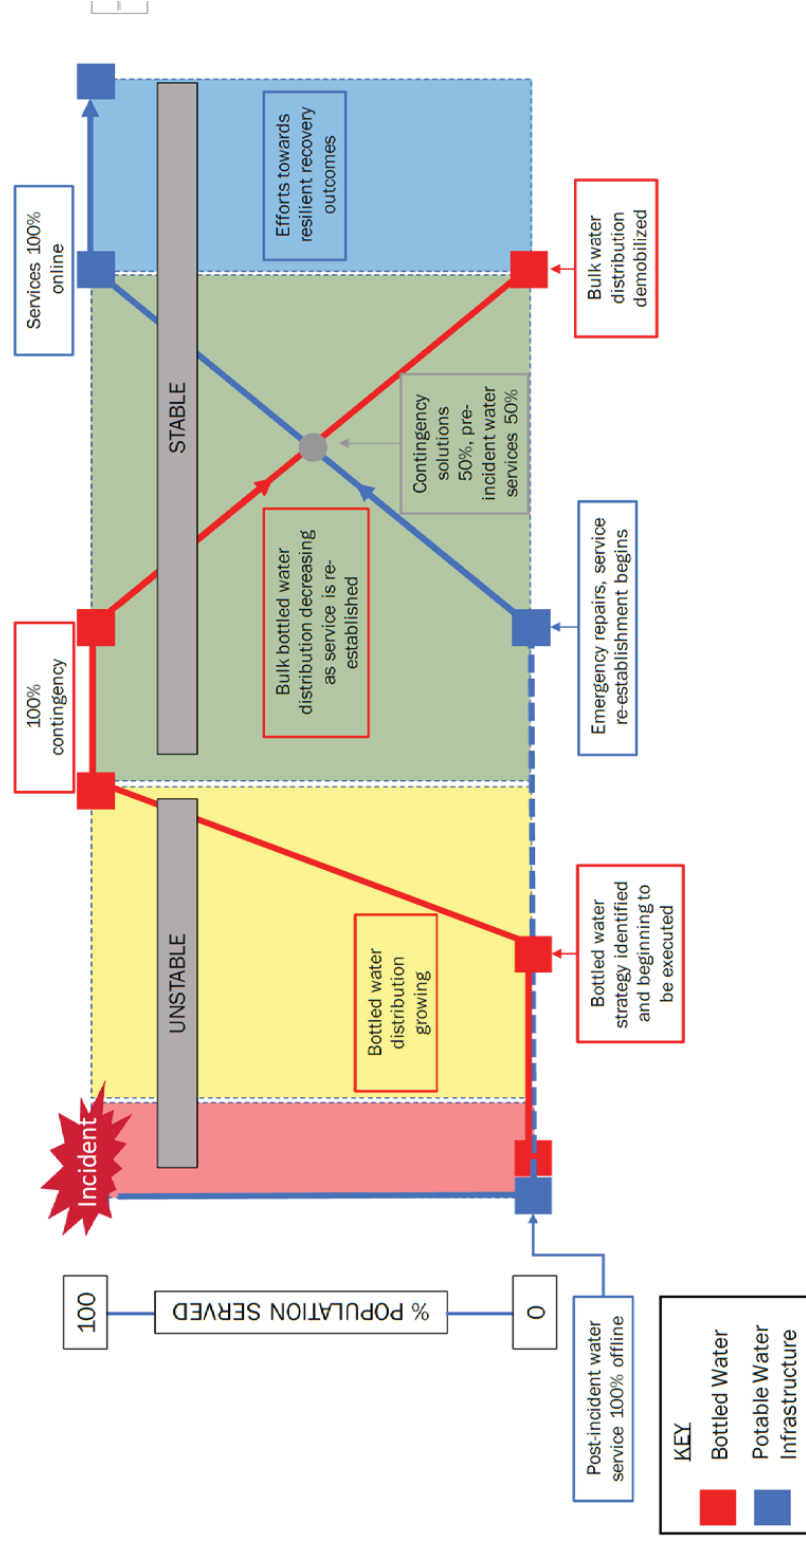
100

% POPULATION SERVED

0

Post-incident water service 100% offline

Incident

UNSTABLE

Bottled water distribution growing

Bottled water strategy identified and beginning to be executed

100% contingency

STABLE

Bulk bottled water distribution decreasing as service is re-established

Emergency repairs, service re-establishment begins

Contingency solutions 50%, pre-incident water services 50%

Services 100% online

Efforts towards resilient recovery outcomes

Bulk water distribution demobilized

KEY

Bottled Water

Potable Water Infrastructure